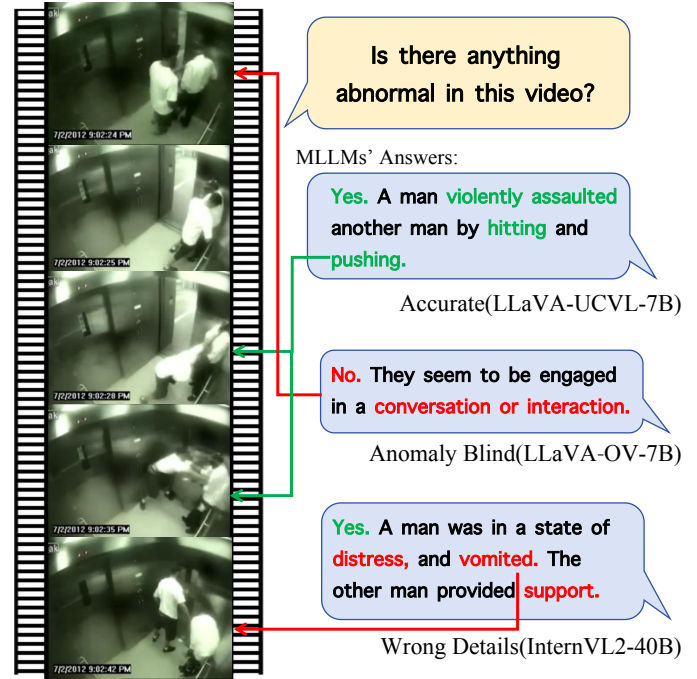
7/2/2012 9:02:24 PM

7/2/2012 9:02:25 PM

7/2/2012 9:02:28 PM

7/2/2012 9:02:35 PM

7/2/2012 9:02:42 PM

Is there anything abnormal in this video?

MLLMs' Answers:

Yes. A man violently assaulted another man by hitting and pushing.

Accurate(LLaVA-UCVL-7B)

No. They seem to be engaged in a conversation or interaction.

Anomaly Blind(LLaVA-OV-7B)

Yes. A man was in a state of distress, and vomited. The other man provided support.

Wrong Details(InternVL2-40B)